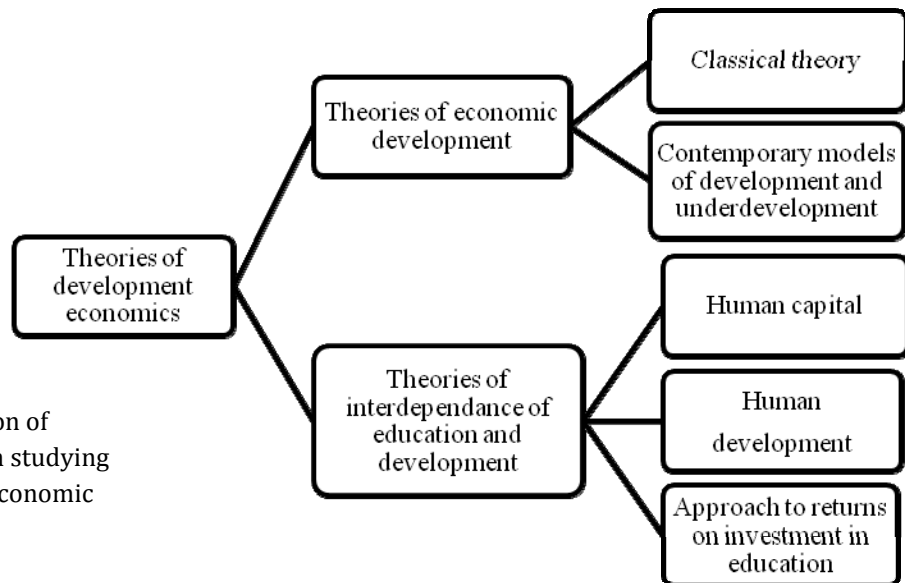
Theories of development economics

Theories of economic development

Classical theory

Contemporary models of development and underdevelopment

Theories of interdependance of education and development

Human capital

Human development

Approach to returns on investment in education

on of
n studying
conomic